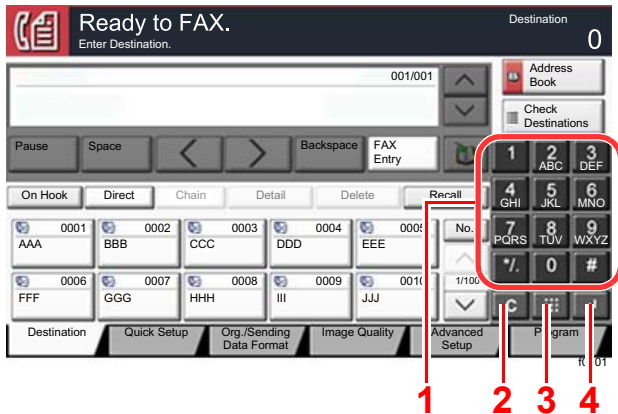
Ready to FAX.
Enter Destination.

Destination
0

001/001

Address Book

Check Destinations

Pause
Space
Backspace
FAX Entry

1
2 ABC
3 DEF
4 GHI
5 JKL
6 MNO
7 PQRS
8 TUV
9 WXYZ
*/.
0
#

On Hook
Direct
Chain
Detail
Delete
Recall

0001 AAA
0002 BBB
0003 CCC
0004 DDD
0005 EEE
No.
0006 FFF
0007 GGG
0008 HHH
0009 III
0010 JJJ
1/100

C

Destination
Quick Setup
Org./Sending Data Format
Image Quality
Advanced Setup
Program

f0101

1
2
3
4